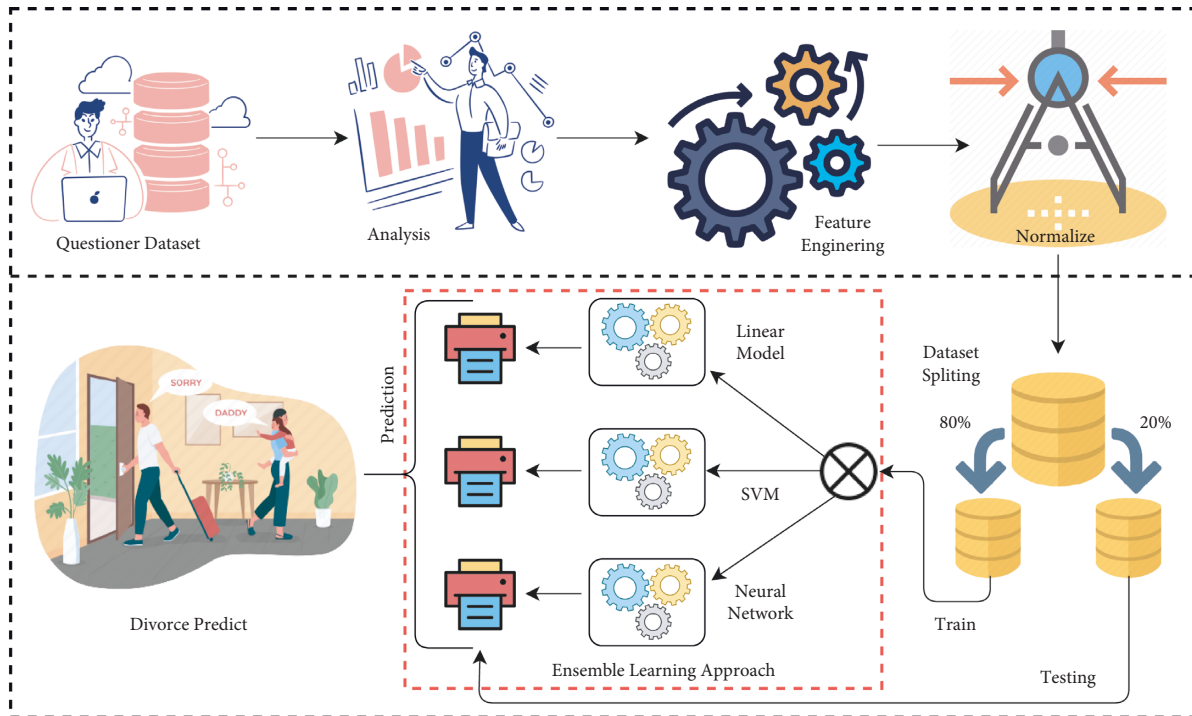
Questioner Dataset

Analysis

Feature Enginering

Normalize

Dataset Spliting

80%

20%

Train

Testing

Linear Model

SVM

Neural Network

Prediction

Ensemble Learning Approach

SORRY

DADDY

Divorce Predict